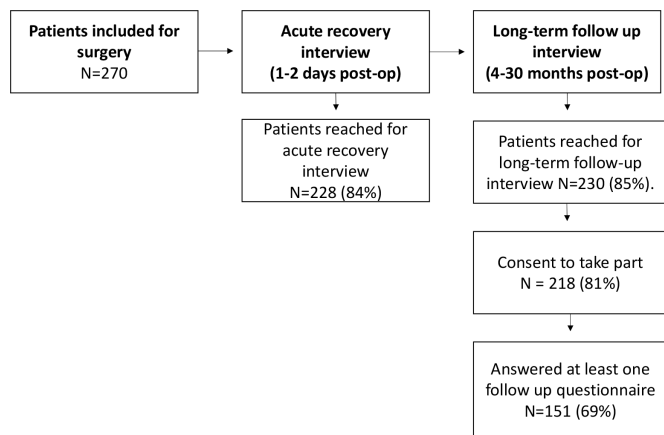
Patients included for surgery
N=270

Acute recovery interview
(1-2 days post-op)

Patients reached for acute recovery interview
N=228 (84%)

Long-term follow up interview
(4-30 months post-op)

Patients reached for long-term follow-up interview N=230 (85%).

Consent to take part
N = 218 (81%)

Answered at least one follow up questionnaire
N=151 (69%)